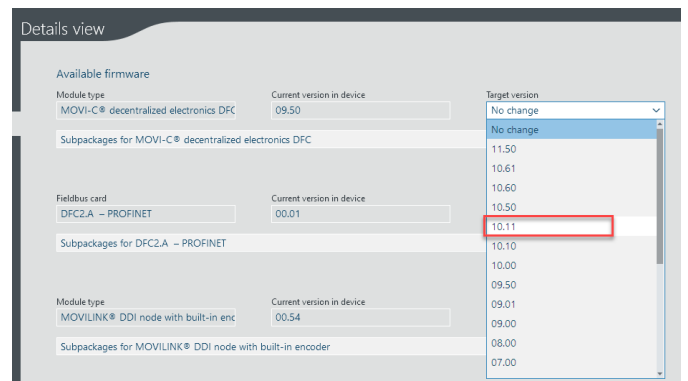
Details view

Available firmware

Module type
MOVI-C® decentralized electronics DFC

Current version in device
09.50

Target version
No change

No change
11.50
10.61
10.60
10.50
10.11
10.10
10.00
09.50
09.01
09.00
08.00
07.00

Subpackages for MOVI-C® decentralized electronics DFC

Fieldbus card
DFC2.A – PROFINET

Current version in device
00.01

Subpackages for DFC2.A – PROFINET

Module type
MOVILINK® DDI node with built-in enc

Current version in device
00.54

Subpackages for MOVILINK® DDI node with built-in encoder